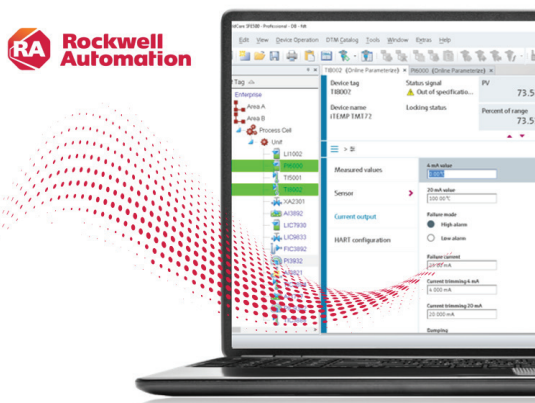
RA Rockwell Automation

dCare 3FE500 - Professional - DB - fdt

Edit View Device Operation DTM Catalog Tools Window Extras Help

Tag

Enterprise

Area A

Area B

Process Cell

Unit

LI1002

PI6000

TI5001

TI8002

XA2301

AI3892

LIC7930

LIC9633

FIC3892

PI3932

TI8002 (Online Parameteriz)

PI6000 (Online Parameteriz)

Device tag
TI8002

Status signal
Out of specification...

PV
73.5

Device name
iTEMP TMT72

Locking status

Percent of range
73.5

Measured values

Sensor

Current output

HART configuration

4 mA value
0.00°C

20 mA value
100.00°C

Failure mode

High alarm

Low alarm

Failure current
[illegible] mA

Current trimming 4 mA
4.000 mA

Current trimming 20 mA
20.000 mA

Damping